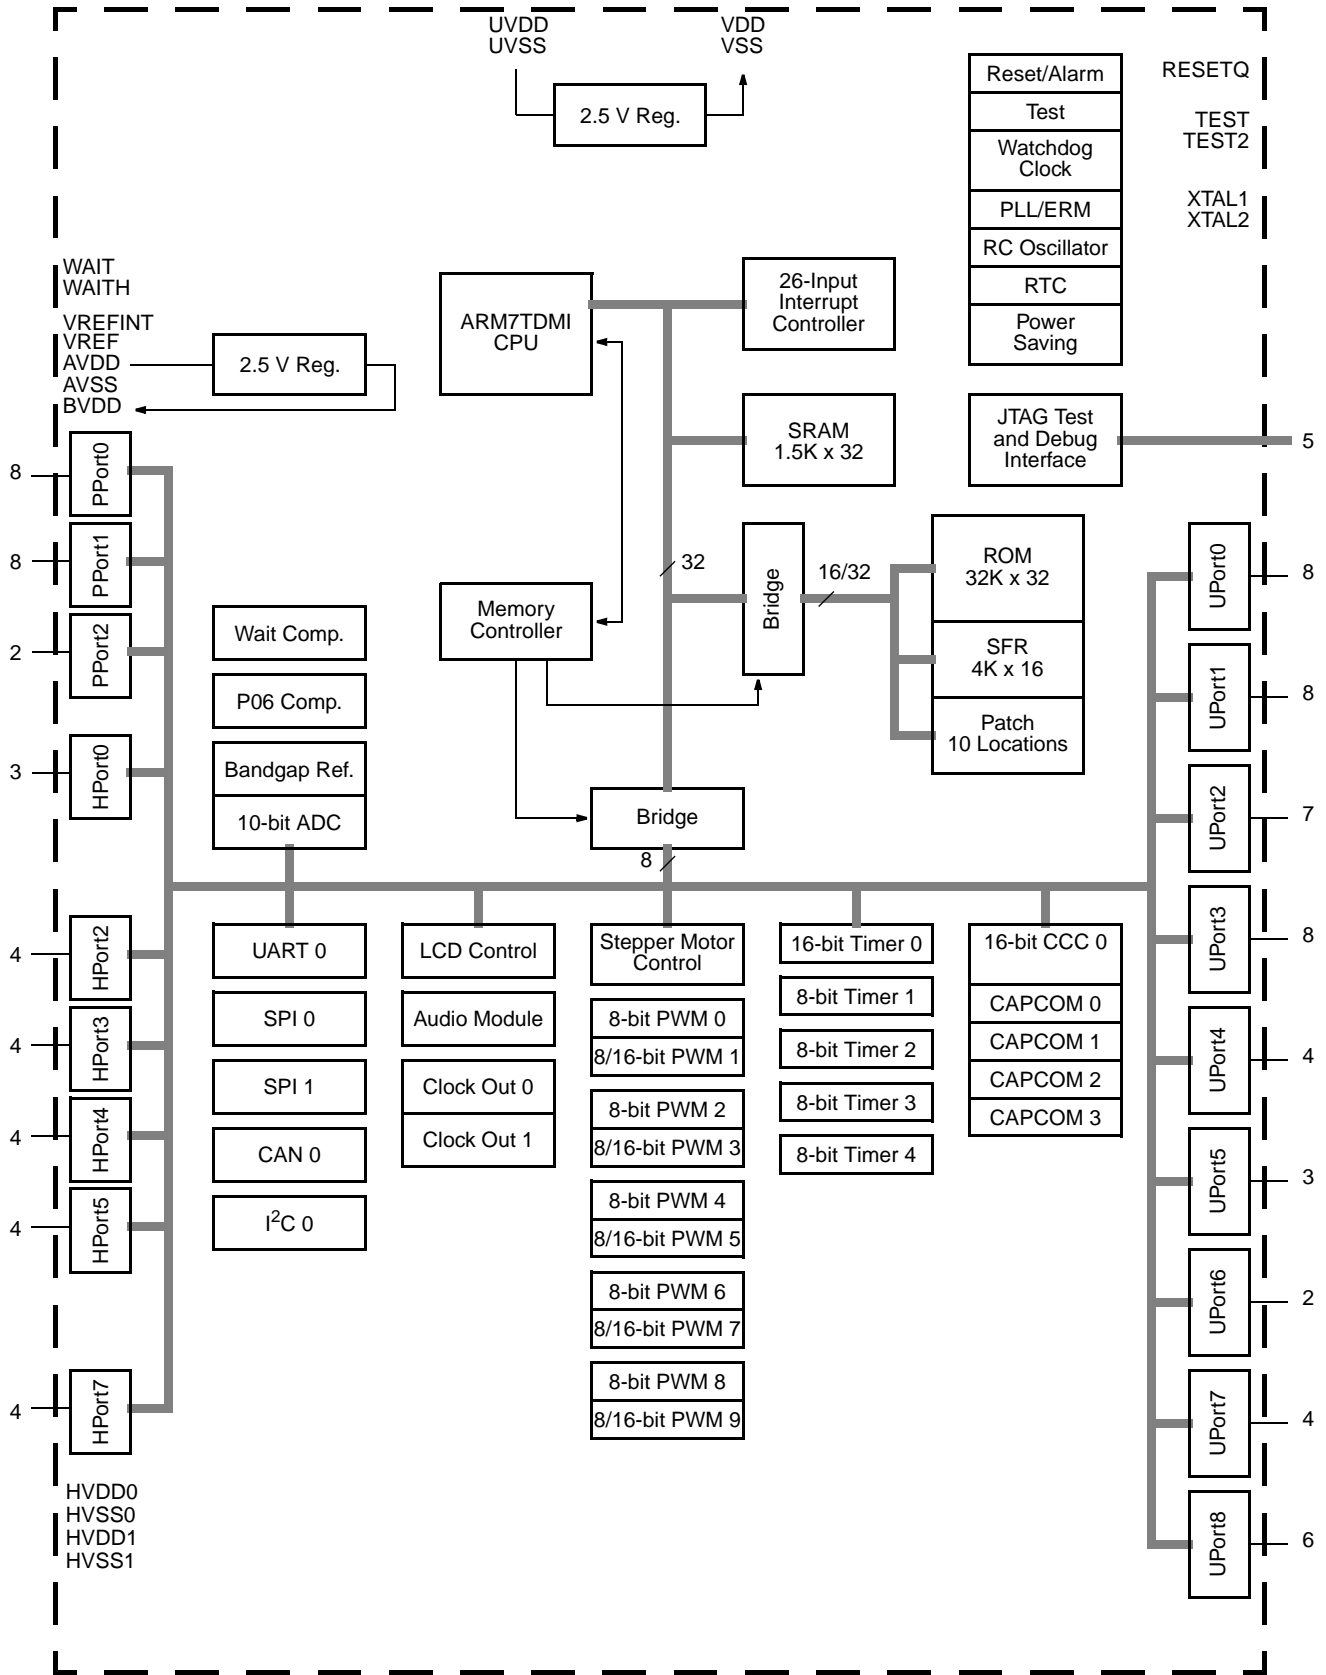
UVDD
UVSS

VDD
VSS

2.5 V Reg.

Reset/Alarm
Test
Watchdog Clock
PLL/ERM
RC Oscillator
RTC
Power Saving

RESETQ
TEST
TEST2
XTAL1
XTAL2

WAIT
WAITH

VREFINT
VREF
AVDD
AVSS
BVDD

2.5 V Reg.

ARM7TDMI CPU

26-Input Interrupt Controller

SRAM 1.5K x 32

JTAG Test and Debug Interface

5

8
PPort0
8
PPort1
2
PPort2
3
HPort0

32

Bridge

16/32

ROM 32K x 32
SFR 4K x 16
Patch 10 Locations

Memory Controller

Wait Comp.
P06 Comp.
Bandgap Ref.
10-bit ADC

Bridge
8

UPort0
8
UPort1
8
UPort2
7
UPort3
8
UPort4
4
UPort5
3
UPort6
2
UPort7
4
UPort8
6

4
HPort2
4
HPort3
4
HPort4
4
HPort5
4
HPort7

UART 0
SPI 0
SPI 1
CAN 0
$I^2C$ 0

LCD Control
Audio Module
Clock Out 0
Clock Out 1

Stepper Motor Control
8-bit PWM 0
8/16-bit PWM 1
8-bit PWM 2
8/16-bit PWM 3
8-bit PWM 4
8/16-bit PWM 5
8-bit PWM 6
8/16-bit PWM 7
8-bit PWM 8
8/16-bit PWM 9

16-bit Timer 0
8-bit Timer 1
8-bit Timer 2
8-bit Timer 3
8-bit Timer 4

16-bit CCC 0
CAPCOM 0
CAPCOM 1
CAPCOM 2
CAPCOM 3

HVDD0
HVSS0
HVDD1
HVSS1